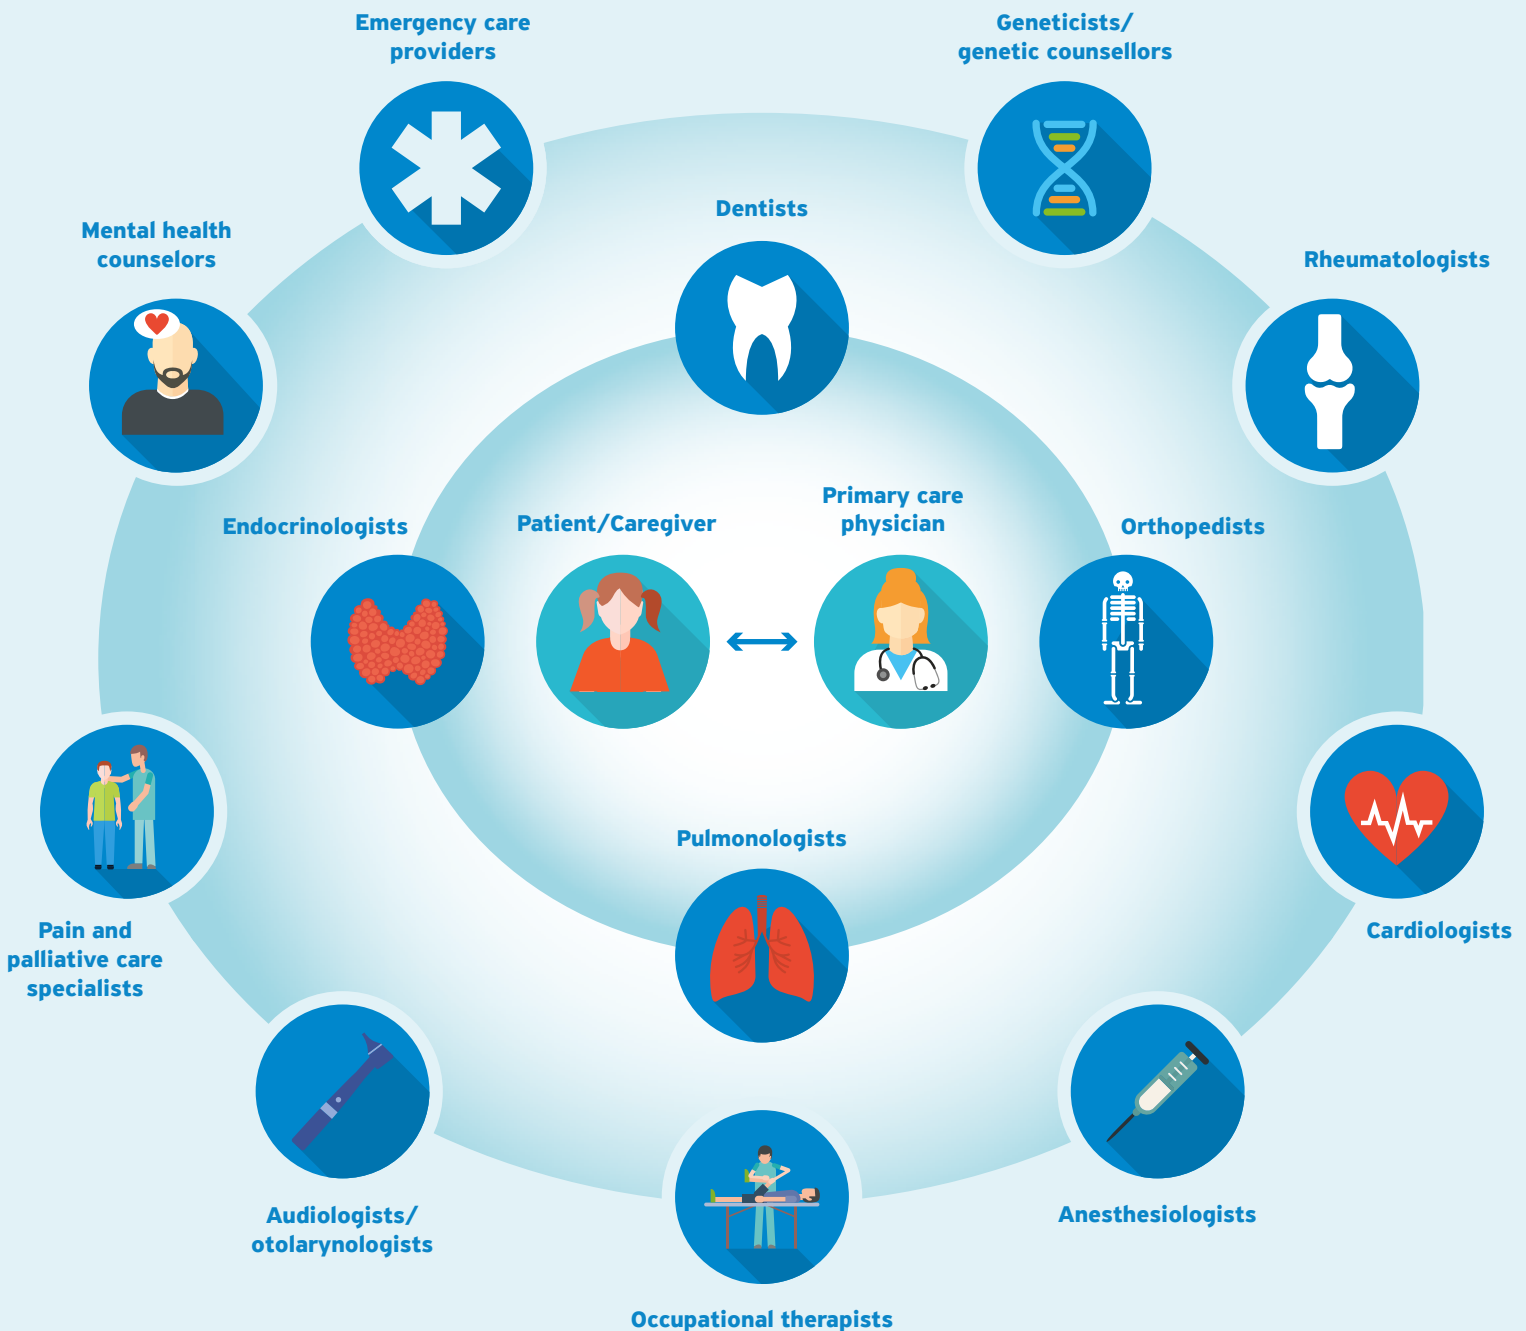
Emergency care providers

Geneticists/ genetic counsellors

Dentists

Mental health counselors

Rheumatologists

Endocrinologists

Patient/Caregiver

Primary care physician

Orthopedists

Pulmonologists

Pain and palliative care specialists

Cardiologists

Audiologists/ otolarynologists

Anesthesiologists

Occupational therapists